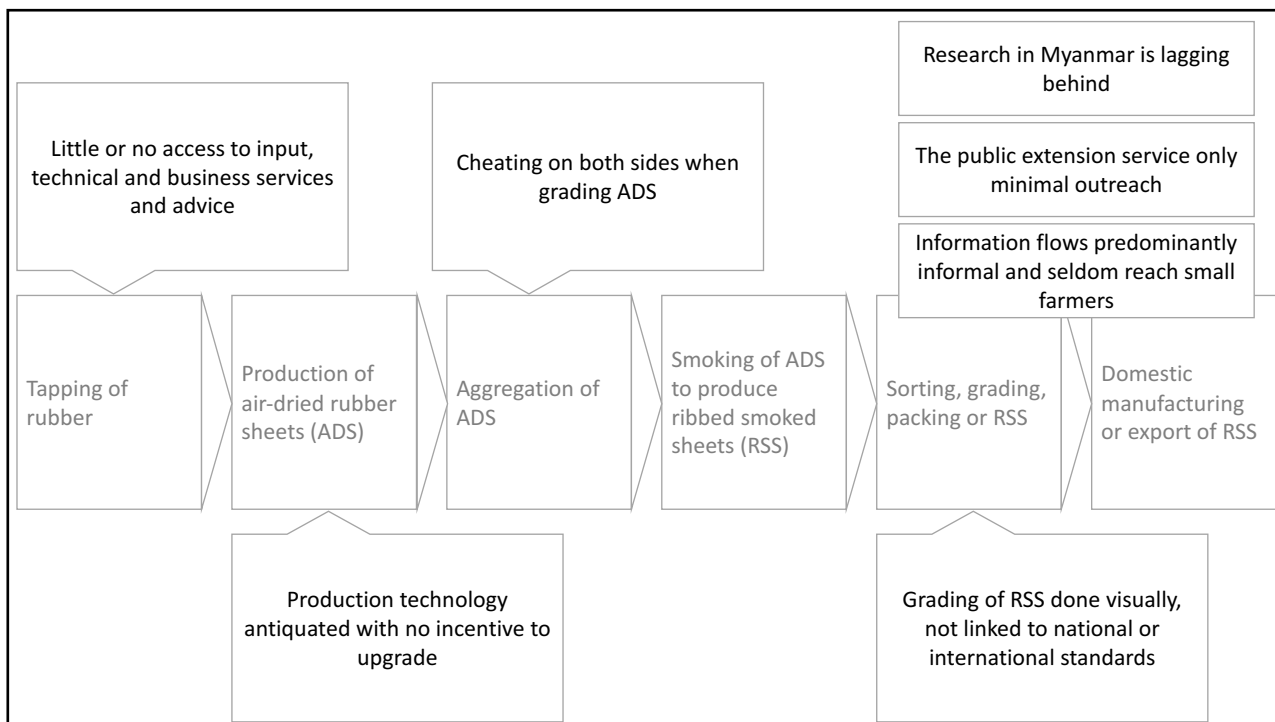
Research in Myanmar is lagging behind

The public extension service only minimal outreach

Information flows predominantly informal and seldom reach small farmers

Little or no access to input, technical and business services and advice

Cheating on both sides when grading ADS

Tapping of rubber

Production of air-dried rubber sheets (ADS)

Aggregation of ADS

Smoking of ADS to produce ribbed smoked sheets (RSS)

Sorting, grading, packing or RSS

Domestic manufacturing or export of RSS

Production technology antiquated with no incentive to upgrade

Grading of RSS done visually, not linked to national or international standards